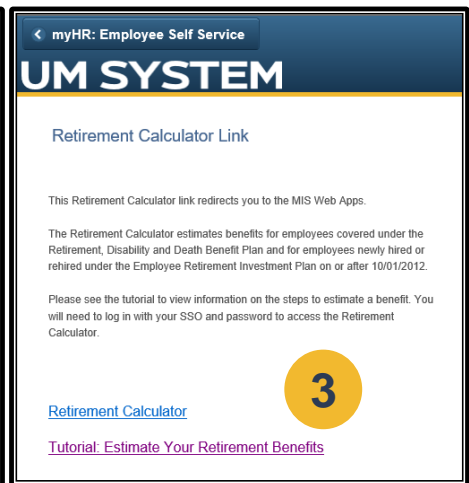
myHR: Employee Self Service

UM SYSTEM

Retirement Calculator Link

This Retirement Calculator link redirects you to the MIS Web Apps.

The Retirement Calculator estimates benefits for employees covered under the Retirement, Disability and Death Benefit Plan and for employees newly hired or rehired under the Employee Retirement Investment Plan on or after 10/01/2012.

Please see the tutorial to view information on the steps to estimate a benefit. You will need to log in with your SSO and password to access the Retirement Calculator.

3

Retirement Calculator

Tutorial: Estimate Your Retirement Benefits